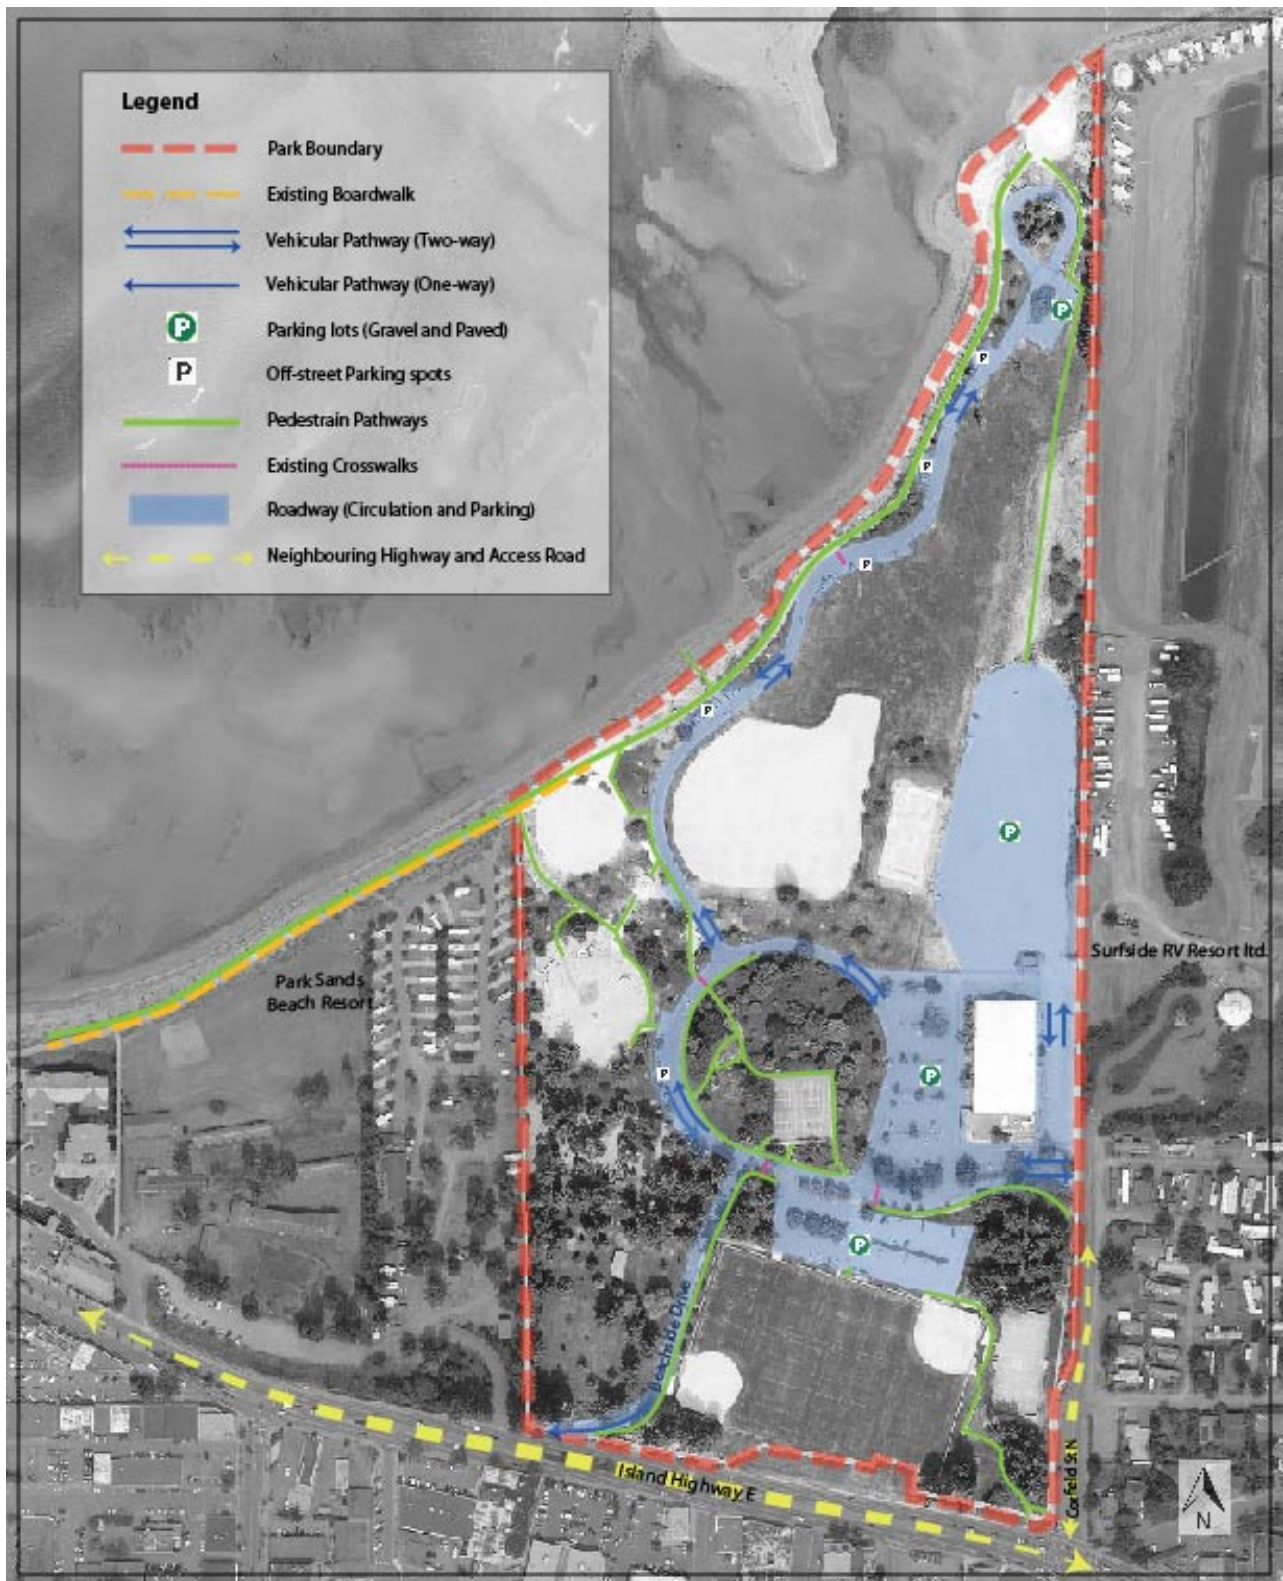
Legend

Park Boundary

Existing Boardwalk

Vehicular Pathway (Two-way)

Vehicular Pathway (One-way)

P Parking lots (Gravel and Paved)

P Off-street Parking spots

Pedestrain Pathways

Existing Crosswalks

Roadway (Circulation and Parking)

Neighbouring Highway and Access Road

P

P

P

P

P

P

P

P

P

Park Sands Beach Resort

Surfside RV Resort ltd.

Beachside Drive

Island Highway E

Corfield St N

N